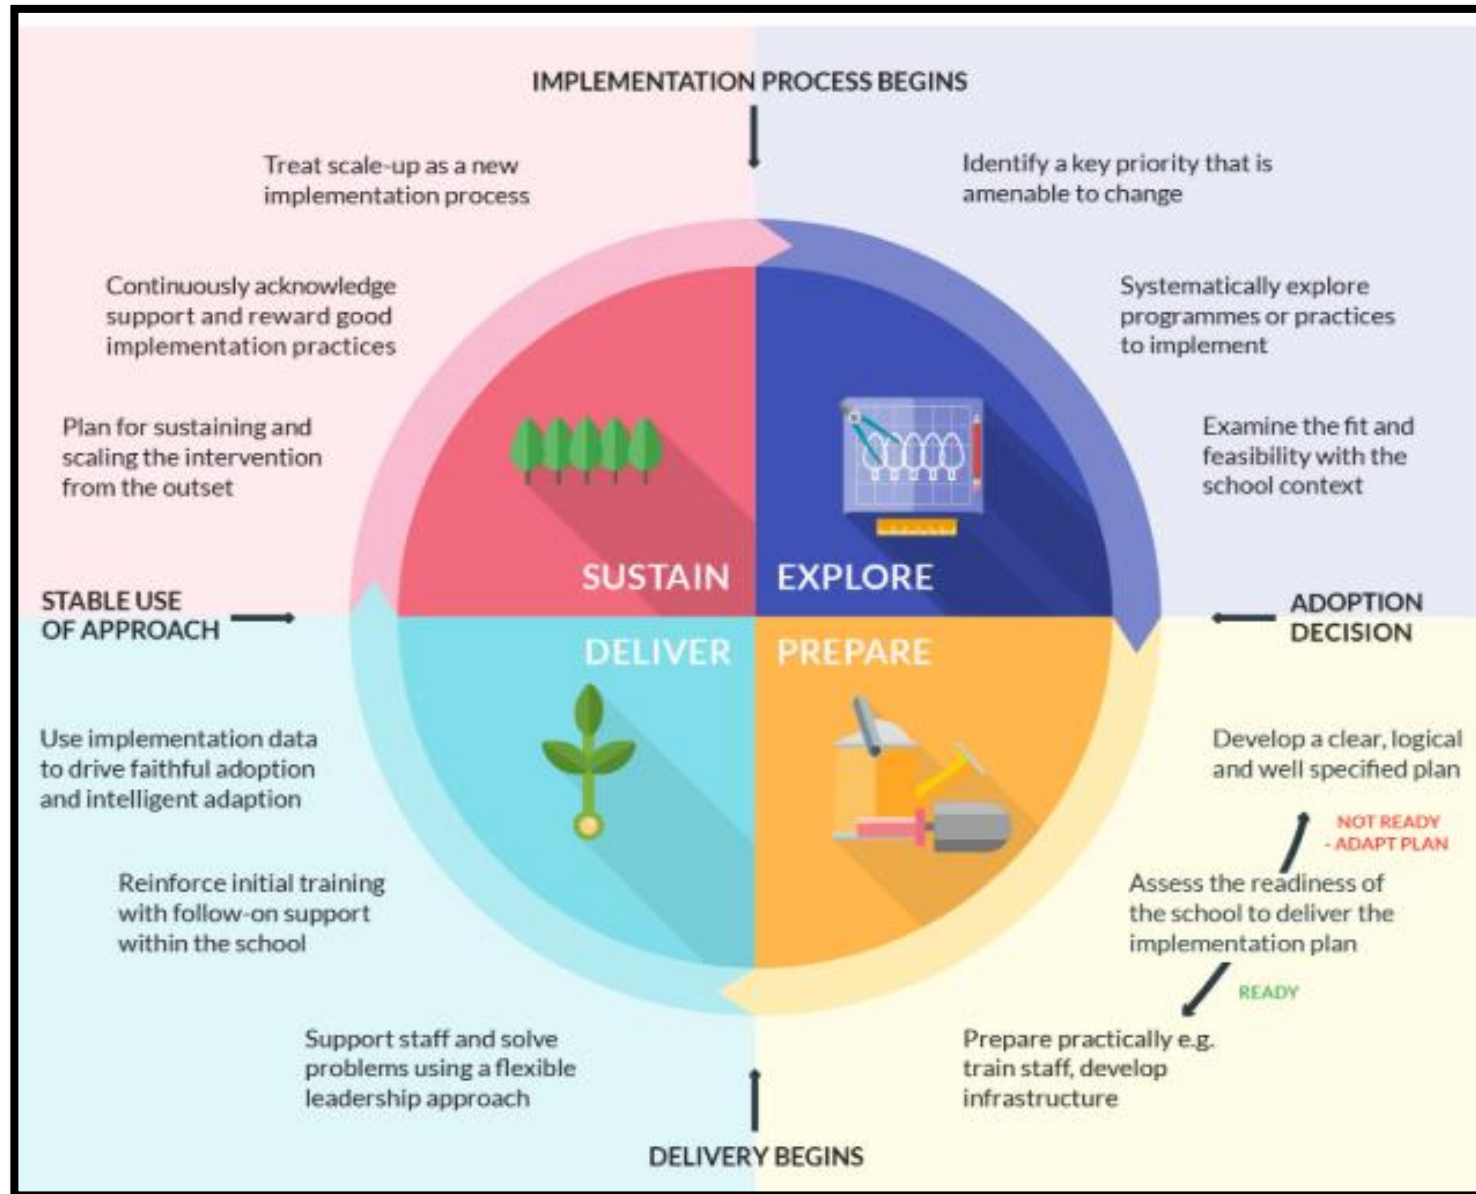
IMPLEMENTATION PROCESS BEGINS

Treat scale-up as a new implementation process

Identify a key priority that is amenable to change

Continuously acknowledge support and reward good implementation practices

Systematically explore programmes or practices to implement

Plan for sustaining and scaling the intervention from the outset

Examine the fit and feasibility with the school context

SUSTAIN

EXPLORE

STABLE USE OF APPROACH

ADOPTION DECISION

DELIVER

PREPARE

Use implementation data to drive faithful adoption and intelligent adaption

Develop a clear, logical and well specified plan

NOT READY - ADAPT PLAN

Reinforce initial training with follow-on support within the school

Assess the readiness of the school to deliver the implementation plan

READY

Support staff and solve problems using a flexible leadership approach

Prepare practically e.g. train staff, develop infrastructure

DELIVERY BEGINS